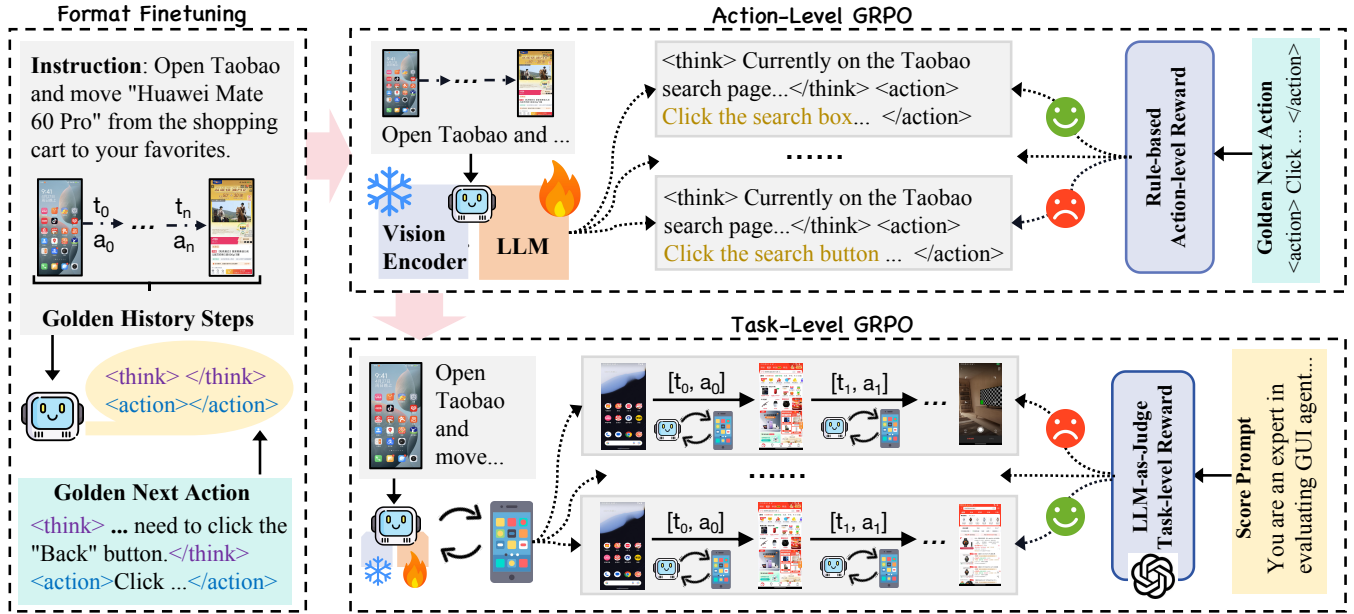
Format Finetuning

**Instruction**: Open Taobao and move "Huawei Mate 60 Pro" from the shopping cart to your favorites.

$t_0$ $a_0$ ... $t_n$ $a_n$

Golden History Steps

<think> </think>
<action></action>

Golden Next Action
<think> ... need to click the "Back" button.</think>
<action>Click ...</action>

Action-Level GRPO

Open Taobao and ...

Vision Encoder

LLM

<think> Currently on the Taobao search page...</think> <action> Click the search box... </action>

......

<think> Currently on the Taobao search page...</think> <action> Click the search button ... </action>

Rule-based Action-level Reward

Golden Next Action
<action> Click ... </action>

Task-Level GRPO

Open Taobao and move...

$[t_0, a_0]$ $[t_1, a_1]$ ...

......

$[t_0, a_0]$ $[t_1, a_1]$ ...

LLM-as-Judge Task-level Reward

Score Prompt
You are an expert in evaluating GUI agent...